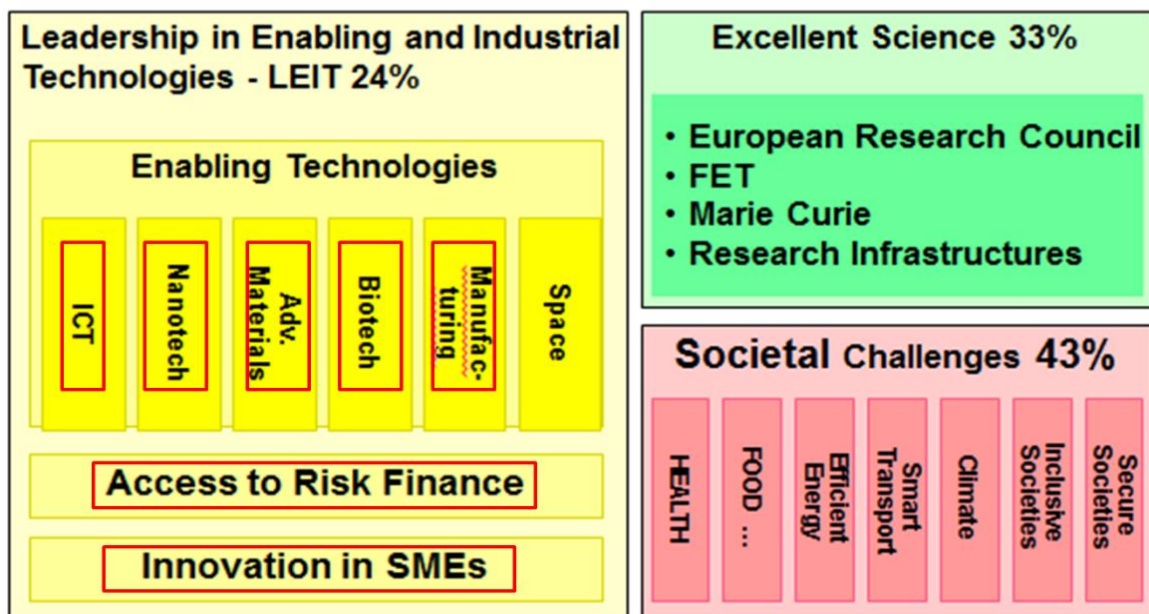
Leadership in Enabling and Industrial Technologies - LEIT 24%

Enabling Technologies

ICT

Nanotech

Adv. Materials

Biotech

Manufac-turing

Space

Access to Risk Finance

Innovation in SMEs

Excellent Science 33%

• European Research Council
• FET
• Marie Curie
• Research Infrastructures

Societal Challenges 43%

HEALTH

FOOD ...

Efficient Energy

Smart Transport

Climate

Inclusive Societies

Secure Societies